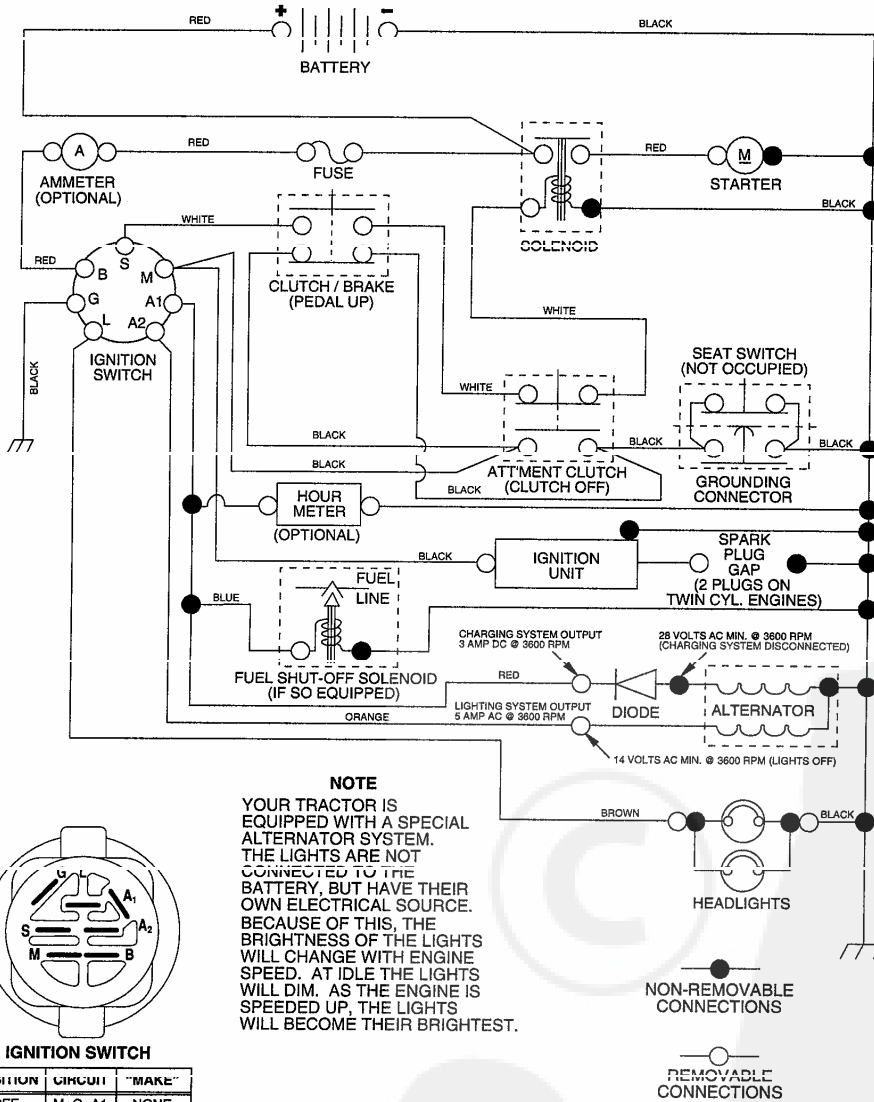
RED
BATTERY
BLACK

AMMETER (OPTIONAL)
RED
FUSE
RED
STARTER
BLACK
SOLENOID

WHITE
RED
B
S
M
G
A1
L
A2
IGNITION SWITCH
BLACK
CLUTCH / BRAKE (PEDAL UP)
WHITE

WHITE
SEAT SWITCH (NOT OCCUPIED)
BLACK
BLACK
BLACK
BLACK
ATT'MENT CLUTCH (CLUTCH OFF)
BLACK
GROUNDING CONNECTOR

HOUR METER (OPTIONAL)

BLACK
IGNITION UNIT
SPARK PLUG GAP (2 PLUGS ON TWIN CYL. ENGINES)

BLUE
FUEL LINE
FUEL SHUT-OFF SOLENOID (IF SO EQUIPPED)

CHARGING SYSTEM OUTPUT 3 AMP DC @ 3600 RPM
28 VOLTS AC MIN. @ 3600 RPM (CHARGING SYSTEM DISCONNECTED)
RED
DIODE
ALTERNATOR
LIGHTING SYSTEM OUTPUT 5 AMP AC @ 3600 RPM
ORANGE
14 VOLTS AC MIN. @ 3600 RPM (LIGHTS OFF)

NOTE
YOUR TRACTOR IS EQUIPPED WITH A SPECIAL ALTERNATOR SYSTEM. THE LIGHTS ARE NOT CONNECTED TO THE BATTERY, BUT HAVE THEIR OWN ELECTRICAL SOURCE. BECAUSE OF THIS, THE BRIGHTNESS OF THE LIGHTS WILL CHANGE WITH ENGINE SPEED. AT IDLE THE LIGHTS WILL DIM. AS THE ENGINE IS SPEEDED UP, THE LIGHTS WILL BECOME THEIR BRIGHTEST.

BROWN
BLACK
HEADLIGHTS

G
L
A1
A2
S
M
B

NON-REMOVABLE CONNECTIONS

IGNITION SWITCH

| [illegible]ITION | CIRCUIT | "MAKE" |
|---|---|---|
| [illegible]FF | M - G - A1 | NONE |

REMOVABLE CONNECTIONS